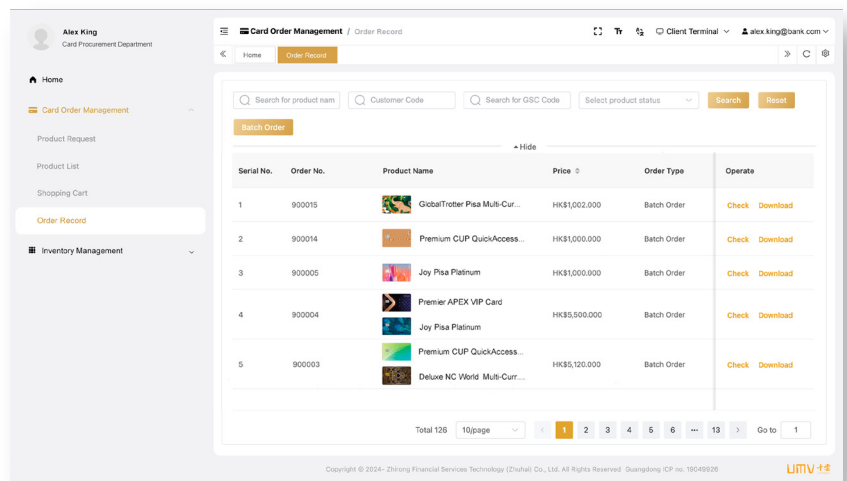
Alex King
Card Procurement Department

Home

Card Order Management

Product Request

Product List

Shopping Cart

Order Record

Inventory Management

Card Order Management / Order Record

Client Terminal

alex.king@bank.com

Home

Order Record

Search for product nam

Customer Code

Search for GSC Code

Select product status

Search

Reset

Batch Order

Hide

| Serial No. | Order No. | Product Name | Price | Order Type | Operate |
|---|---|---|---|---|---|
| 1 | 900015 | GlobalTrotter Pisa Multi-Cur... | HK$1,002.000 | Batch Order | Check Download |
| 2 | 900014 | Premium CUP QuickAccess... | HK$1,000.000 | Batch Order | Check Download |
| 3 | 900005 | Joy Pisa Platinum | HK$1,000.000 | Batch Order | Check Download |
| 4 | 900004 | Premier APEX VIP Card<br>Joy Pisa Platinum | HK$5,500.000 | Batch Order | Check Download |
| 5 | 900003 | Premium CUP QuickAccess...<br>Deluxe NC World Multi-Curr... | HK$5,120.000 | Batch Order | Check Download |

Total 126

10/page

1 2 3 4 5 6 ... 13

Go to 1

Copyright © 2024- Zhirong Financial Services Technology (Zhuhai) Co., Ltd. All Rights Reserved Guangdong ICP no. 19048926

UMV